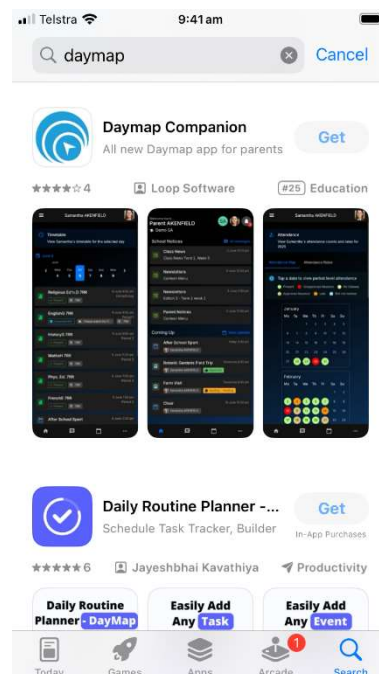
Telstra 9:41 am

daymap Cancel

Daymap Companion
All new Daymap app for parents
Get

★★★★☆ 4 Loop Software #25 Education

Daily Routine Planner -...
Schedule Task Tracker, Builder
Get
In-App Purchases

★★★★★ 6 Jayeshbhai Kavathiya Productivity

Daily Routine Planner - DayMap
Easily Add Any Task
Easily Add Any Event

Today Games Apps Arcade 1 Search